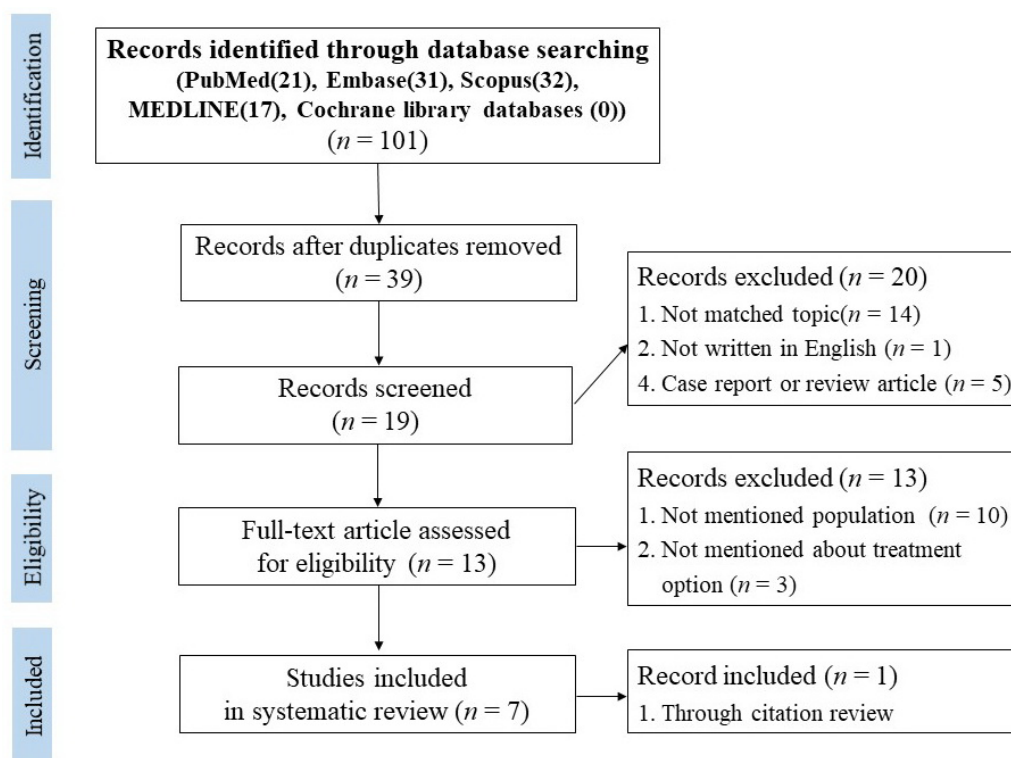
Identification

Records identified through database searching (PubMed(21), Embase(31), Scopus(32), MEDLINE(17), Cochrane library databases (0)) ($n$ = 101)

Screening

Records after duplicates removed ($n$ = 39)

Records excluded ($n$ = 20)
1. Not matched topic($n$ = 14)
2. Not written in English ($n$ = 1)
4. Case report or review article ($n$ = 5)

Records screened ($n$ = 19)

Eligibility

Records excluded ($n$ = 13)
1. Not mentioned population ($n$ = 10)
2. Not mentioned about treatment option ($n$ = 3)

Full-text article assessed for eligibility ($n$ = 13)

Included

Studies included in systematic review ($n$ = 7)

Record included ($n$ = 1)
1. Through citation review